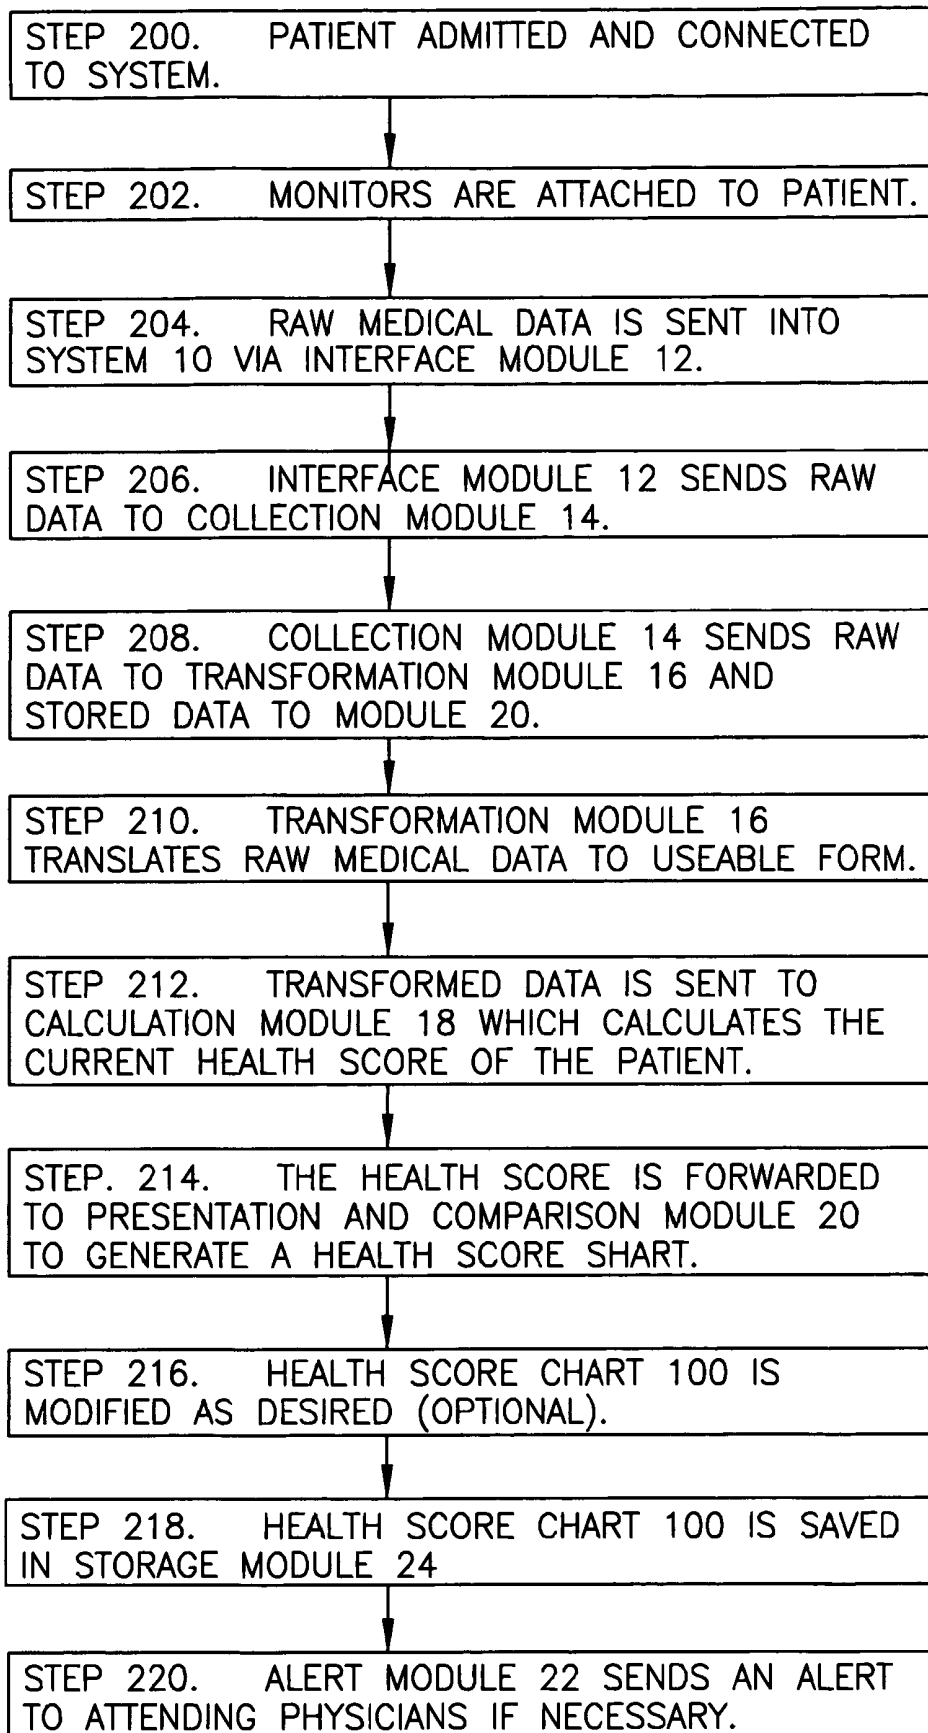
STEP 200. PATIENT ADMITTED AND CONNECTED TO SYSTEM.

STEP 202. MONITORS ARE ATTACHED TO PATIENT.

STEP 204. RAW MEDICAL DATA IS SENT INTO SYSTEM 10 VIA INTERFACE MODULE 12.

STEP 206. INTERFACE MODULE 12 SENDS RAW DATA TO COLLECTION MODULE 14.

STEP 208. COLLECTION MODULE 14 SENDS RAW DATA TO TRANSFORMATION MODULE 16 AND STORED DATA TO MODULE 20.

STEP 210. TRANSFORMATION MODULE 16 TRANSLATES RAW MEDICAL DATA TO USEABLE FORM.

STEP 212. TRANSFORMED DATA IS SENT TO CALCULATION MODULE 18 WHICH CALCULATES THE CURRENT HEALTH SCORE OF THE PATIENT.

STEP. 214. THE HEALTH SCORE IS FORWARDED TO PRESENTATION AND COMPARISON MODULE 20 TO GENERATE A HEALTH SCORE SHART.

STEP 216. HEALTH SCORE CHART 100 IS MODIFIED AS DESIRED (OPTIONAL).

STEP 218. HEALTH SCORE CHART 100 IS SAVED IN STORAGE MODULE 24

STEP 220. ALERT MODULE 22 SENDS AN ALERT TO ATTENDING PHYSICIANS IF NECESSARY.